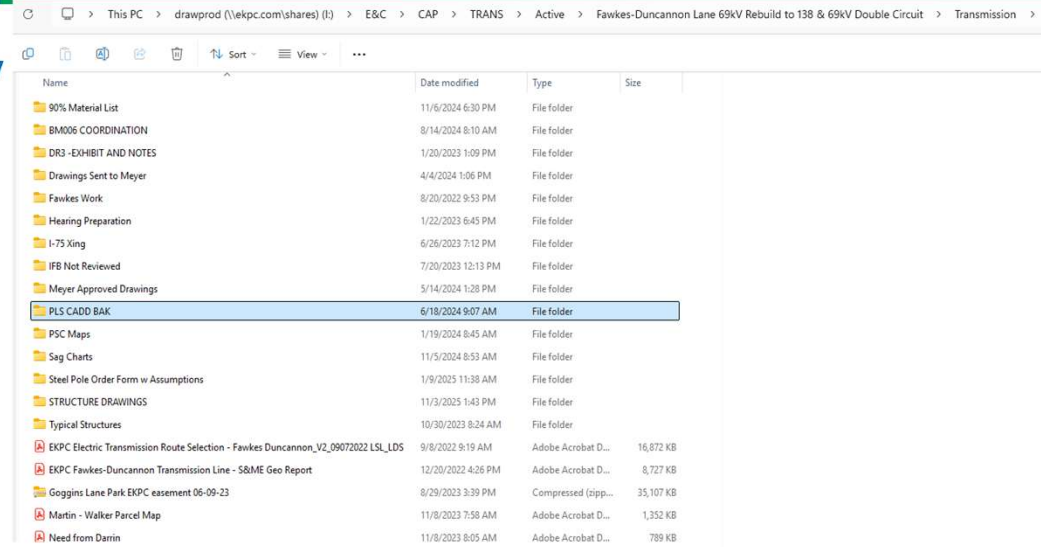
This PC > drawprod (\\ekpc.com\shares) (I:) > E&C > CAP > TRANS > Active > Fawkes-Duncannon Lane 69kV Rebuild to 138 & 69kV Double Circuit > Transmission >

Sort View ...

| Name | Date modified | Type | Size |
|---|---|---|---|
| 90% Material List | 11/6/2024 6:30 PM | File folder | |
| BM006 COORDINATION | 8/14/2024 8:10 AM | File folder | |
| DR3 -EXHIBIT AND NOTES | 1/20/2023 1:09 PM | File folder | |
| Drawings Sent to Meyer | 4/4/2024 1:06 PM | File folder | |
| Fawkes Work | 8/20/2022 9:53 PM | File folder | |
| Hearing Preparation | 1/22/2023 6:45 PM | File folder | |
| I-75 Xing | 6/26/2023 7:12 PM | File folder | |
| IFB Not Reviewed | 7/20/2023 12:13 PM | File folder | |
| Meyer Approved Drawings | 5/14/2024 1:28 PM | File folder | |
| PLS CADD BAK | 6/18/2024 9:07 AM | File folder | |
| PSC Maps | 1/19/2024 8:45 AM | File folder | |
| Sag Charts | 11/5/2024 8:53 AM | File folder | |
| Steel Pole Order Form w Assumptions | 1/9/2025 11:38 AM | File folder | |
| STRUCTURE DRAWINGS | 11/3/2025 1:43 PM | File folder | |
| Typical Structures | 10/30/2023 8:24 AM | File folder | |
| EKPC Electric Transmission Route Selection - Fawkes Duncannon_V2_09072022 LSL_LDS | 9/8/2022 9:19 AM | Adobe Acrobat D... | 16,872 KB |
| EKPC Fawkes-Duncannon Transmission Line - S&ME Geo Report | 12/20/2022 4:26 PM | Adobe Acrobat D... | 8,727 KB |
| Goggins Lane Park EKPC easement 06-09-23 | 8/29/2023 3:39 PM | Compressed (zipp... | 35,107 KB |
| Martin - Walker Parcel Map | 11/8/2023 7:58 AM | Adobe Acrobat D... | 1,352 KB |
| Need from Darrin | 11/8/2023 8:05 AM | Adobe Acrobat D... | 789 KB |